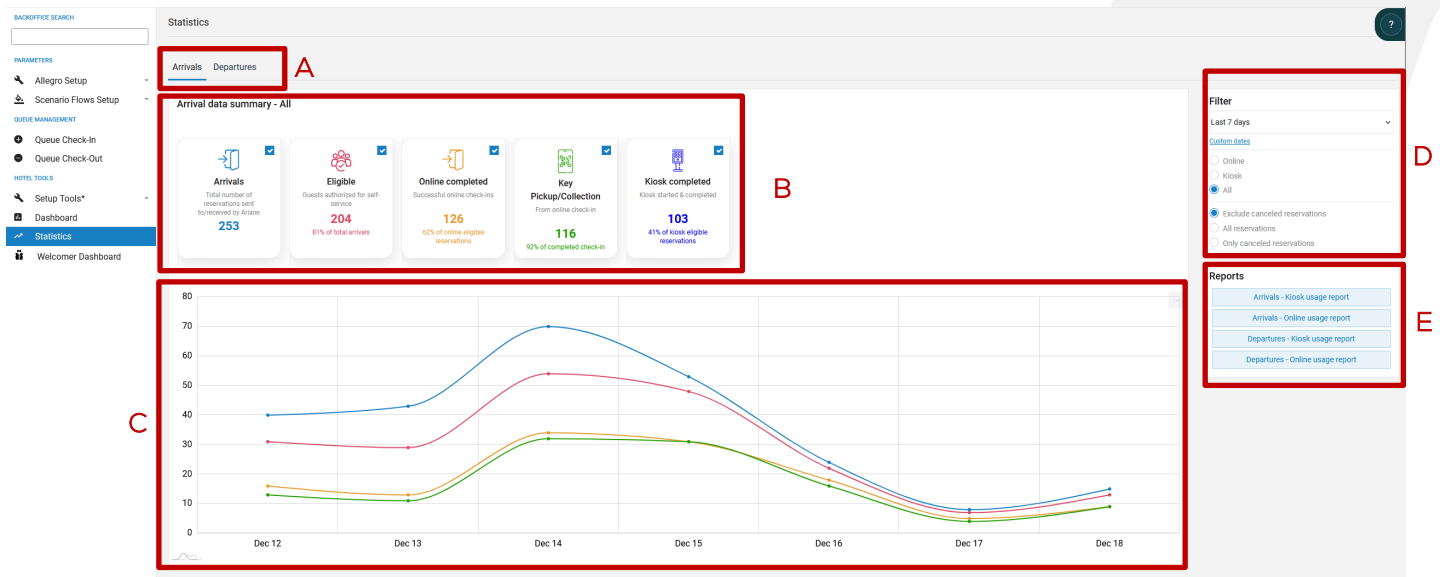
BACKOFFICE SEARCH

PARAMETERS
Allegro Setup
Scenario Flows Setup

QUEUE MANAGEMENT
Queue Check-In
Queue Check-Out

HOTEL TOOLS
Setup Tools*
Dashboard
Statistics
Welcomer Dashboard

Statistics

?

Arrivals Departures

A

Arrival data summary - All

Arrivals
Total number of reservations sent to/received by Ariane
253

Eligible
Guests authorized for self-service
204
81% of total arrivals

Online completed
Successful online check-ins
126
62% of online eligible reservations

Key Pickup/Collection
From online check-in
116
92% of completed check-in

Kiosk completed
Kiosk started & completed
103
41% of kiosk eligible reservations

B

Filter
Last 7 days
Custom dates
Online
Kiosk
All
Exclude canceled reservations
All reservations
Only canceled reservations

D

Reports
Arrivals - Kiosk usage report
Arrivals - Online usage report
Departures - Kiosk usage report
Departures - Online usage report

E

C

80
70
60
50
40
30
20
10
0

Dec 12 Dec 13 Dec 14 Dec 15 Dec 16 Dec 17 Dec 18